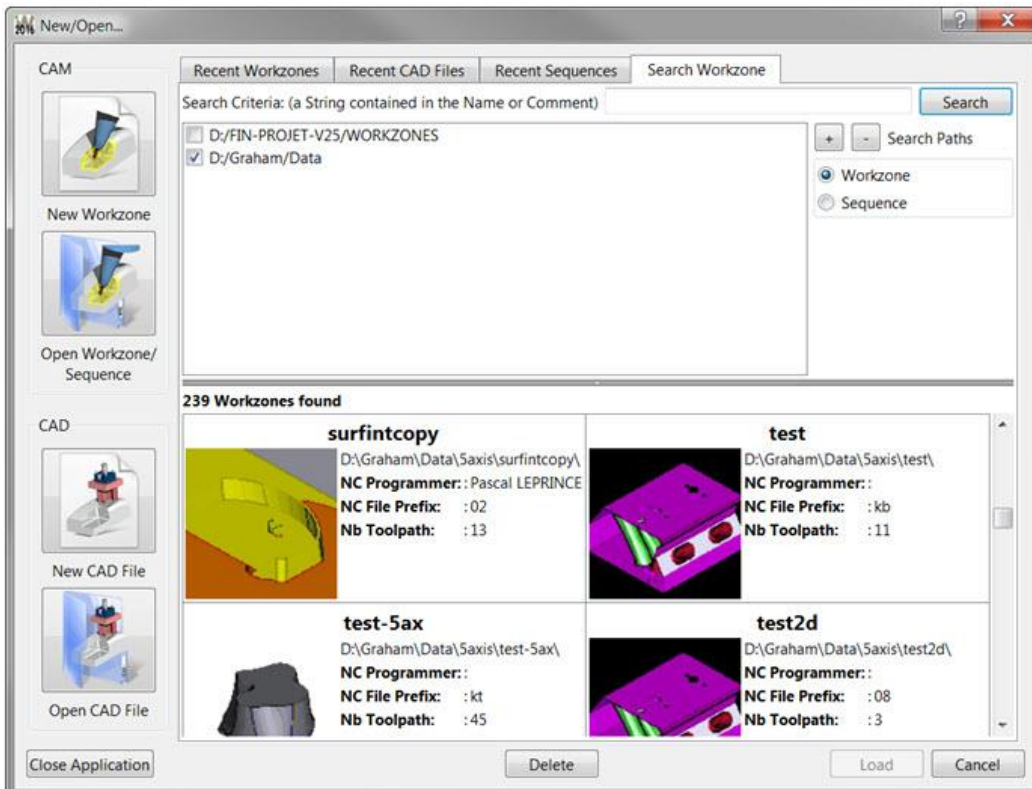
New/Open...

? X

CAM

New Workzone

Open Workzone/ Sequence

CAD

New CAD File

Open CAD File

Close Application

Recent Workzones | Recent CAD Files | Recent Sequences | Search Workzone

Search Criteria: (a String contained in the Name or Comment)

Search

D:/FIN-PROJET-V25/WORKZONES
D:/Graham/Data

+ - Search Paths

Workzone
Sequence

239 Workzones found

surfintcopy
D:\Graham\Data\5axis\surfintcopy\
NC Programmer: : Pascal LEPRINCE
NC File Prefix: : 02
Nb Toolpath: : 13

test
D:\Graham\Data\5axis\test\
NC Programmer: :
NC File Prefix: : kb
Nb Toolpath: : 11

test-5ax
D:\Graham\Data\5axis\test-5ax\
NC Programmer: :
NC File Prefix: : kt
Nb Toolpath: : 45

test2d
D:\Graham\Data\5axis\test2d\
NC Programmer: :
NC File Prefix: : 08
Nb Toolpath: : 3

Delete

Load

Cancel